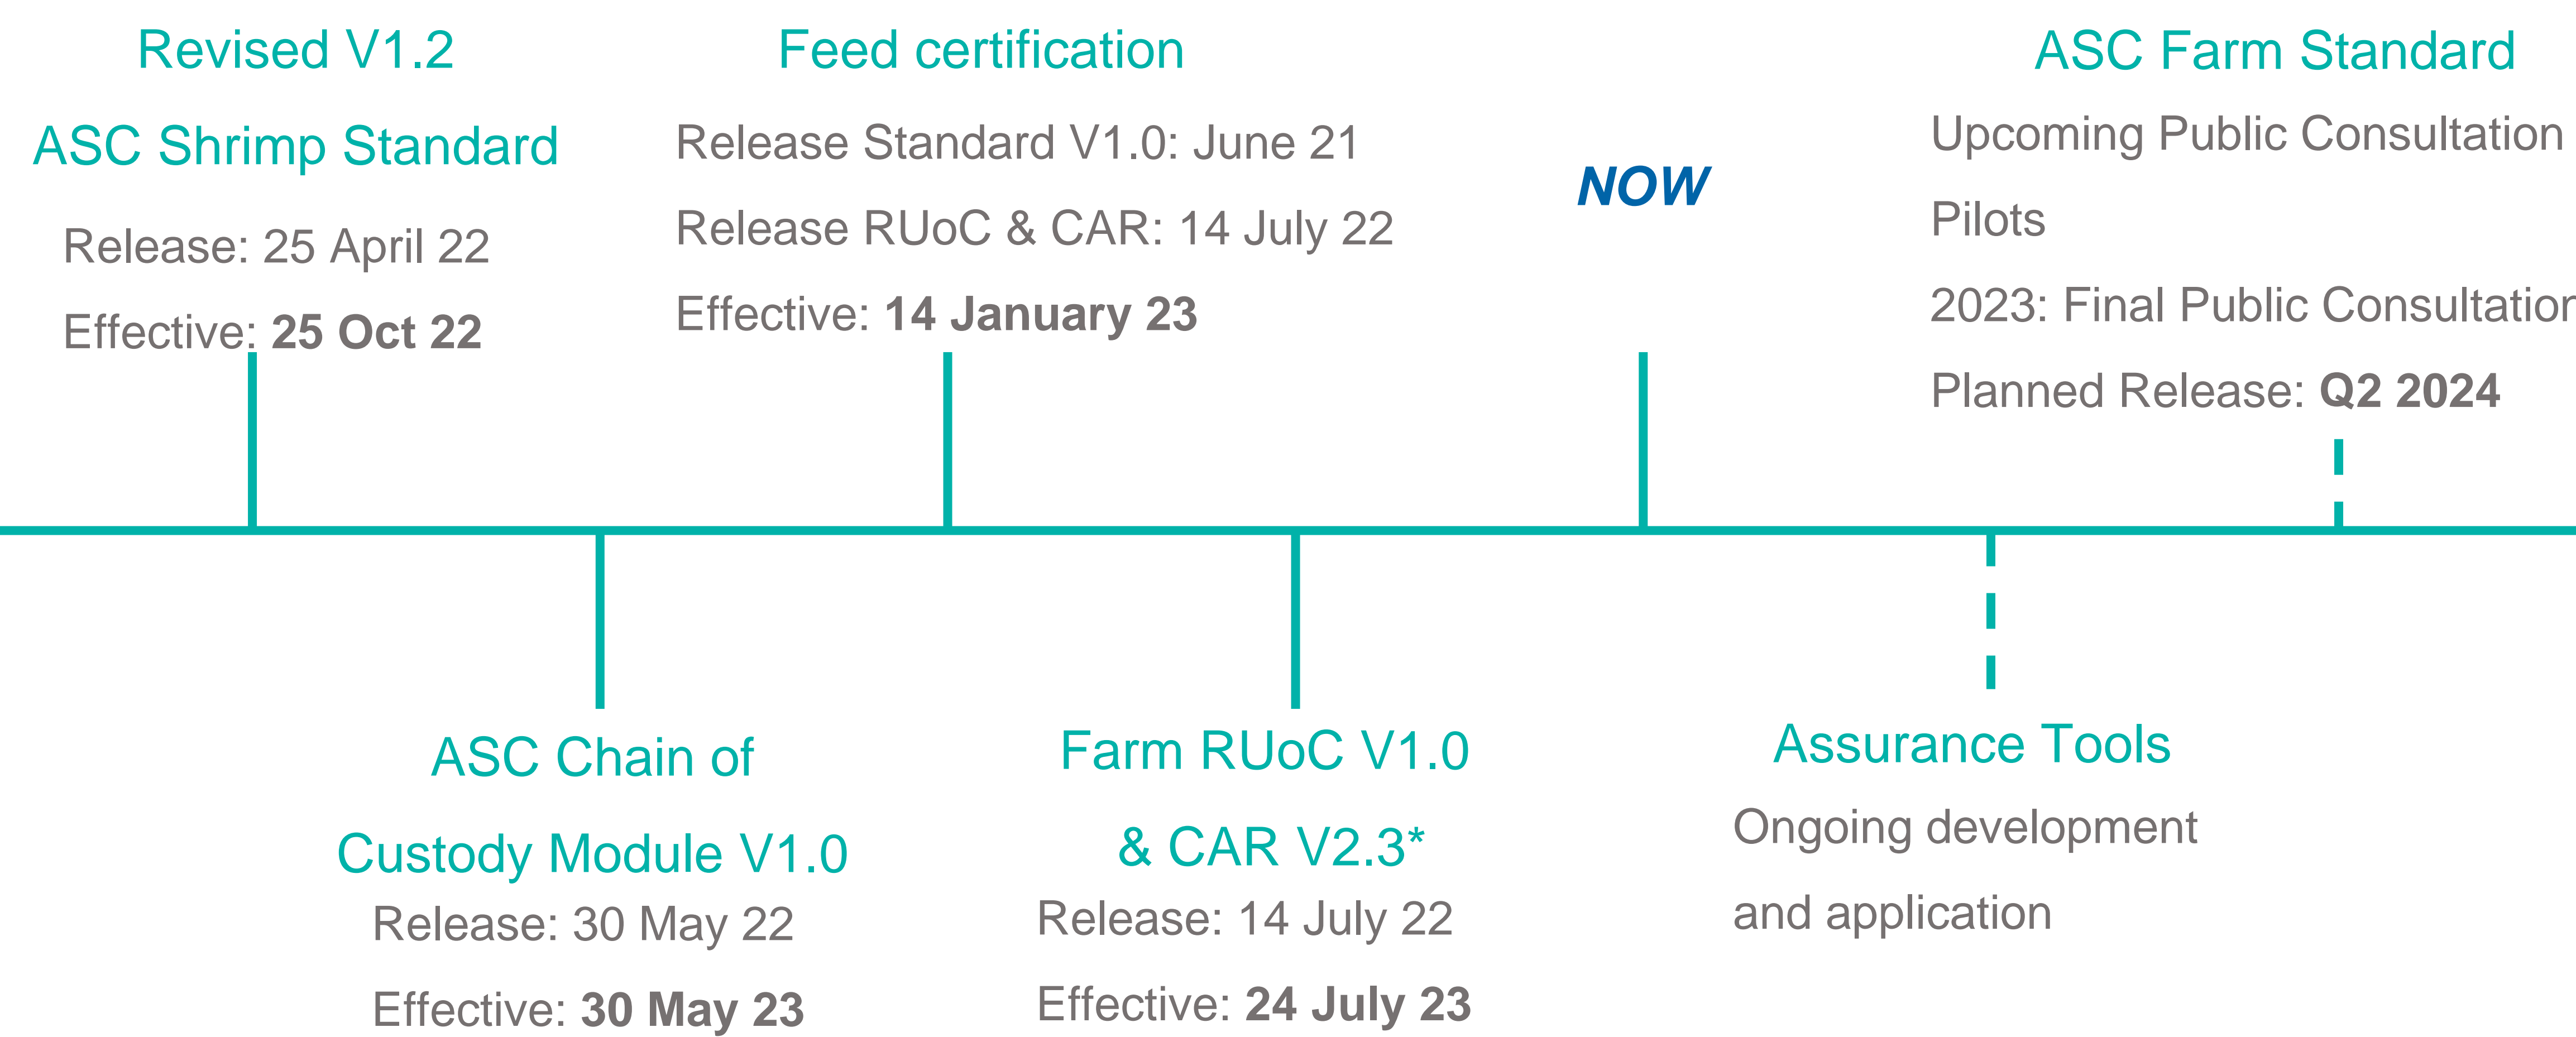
Revised V1.2

ASC Shrimp Standard

Release: 25 April 22

Effective: **25 Oct 22**

Feed certification

Release Standard V1.0: June 21

Release RUoC & CAR: 14 July 22

Effective: **14 January 23**

NOW

ASC Farm Standard

Upcoming Public Consultation

Pilots

2023: Final Public Consultatio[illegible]

Planned Release: **Q2 2024**

ASC Chain of Custody Module V1.0

Release: 30 May 22

Effective: **30 May 23**

Farm RUoC V1.0 & CAR V2.3*

Release: 14 July 22

Effective: **24 July 23**

Assurance Tools

Ongoing development and application